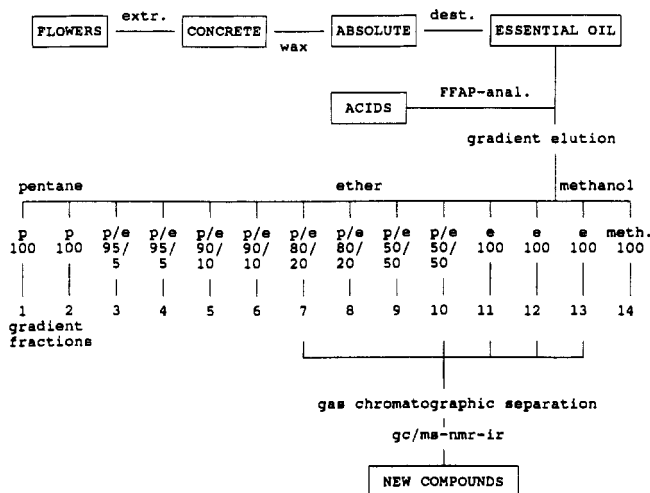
FLOWERS extr. CONCRETE wax ABSOLUTE dest. ESSENTIAL OIL

ACIDS FFAP-anal.

gradient elution

pentane ether methanol

| p 100 | p 100 | p/e 95/5 | p/e 95/5 | p/e 90/10 | p/e 90/10 | p/e 80/20 | p/e 80/20 | p/e 50/50 | p/e 50/50 | e 100 | e 100 | e 100 | meth. 100 |
|---|---|---|---|---|---|---|---|---|---|---|---|---|---|
| 1 | 2 | 3 | 4 | 5 | 6 | 7 | 8 | 9 | 10 | 11 | 12 | 13 | 14 |

gradient fractions

gas chromatographic separation

gc/ms-nmr-ir

NEW COMPOUNDS